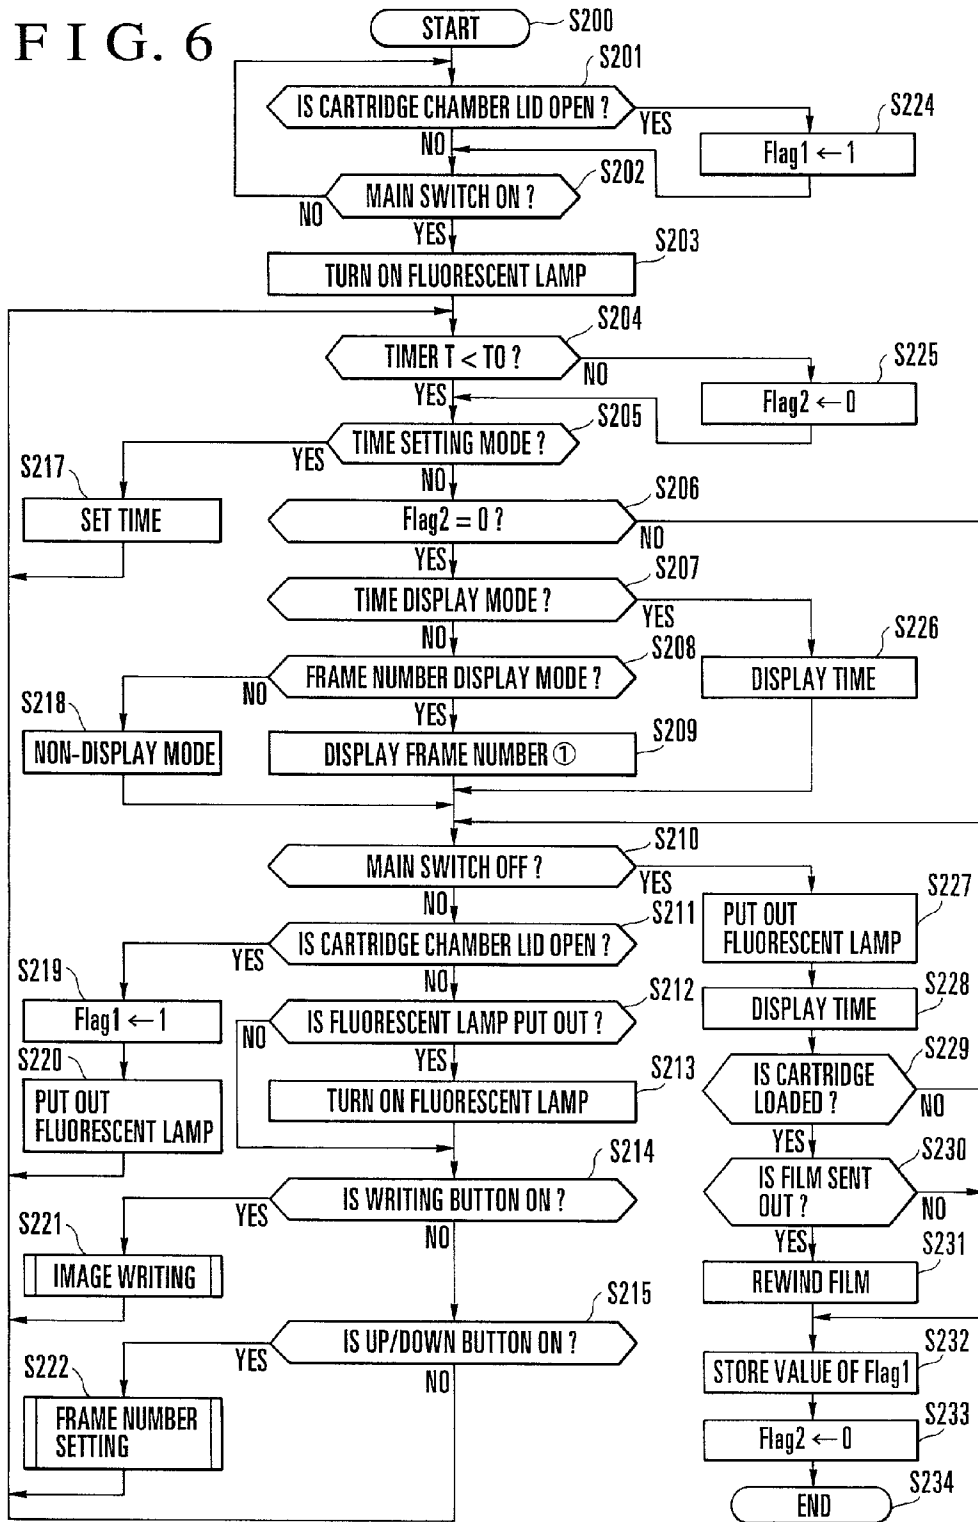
FIG. 6

START
S200
S201
IS CARTRIDGE CHAMBER LID OPEN ?
YES
S224
Flag1 ← 1
NO
S202
MAIN SWITCH ON ?
NO
YES
S203
TURN ON FLUORESCENT LAMP
S204
TIMER T < T0 ?
NO
S225
Flag2 ← 0
YES
S205
TIME SETTING MODE ?
YES
S217
SET TIME
NO
S206
Flag2 = 0 ?
NO
YES
S207
TIME DISPLAY MODE ?
YES
S226
DISPLAY TIME
NO
S208
FRAME NUMBER DISPLAY MODE ?
NO
S218
NON-DISPLAY MODE
YES
S209
DISPLAY FRAME NUMBER ①
S210
MAIN SWITCH OFF ?
YES
S227
PUT OUT FLUORESCENT LAMP
NO
S211
IS CARTRIDGE CHAMBER LID OPEN ?
YES
S219
Flag1 ← 1
S220
PUT OUT FLUORESCENT LAMP
NO
S212
IS FLUORESCENT LAMP PUT OUT ?
NO
YES
S213
TURN ON FLUORESCENT LAMP
S228
DISPLAY TIME
S229
IS CARTRIDGE LOADED ?
NO
YES
S230
IS FILM SENT OUT ?
NO
YES
S231
REWIND FILM
S214
IS WRITING BUTTON ON ?
YES
S221
IMAGE WRITING
NO
S215
IS UP/DOWN BUTTON ON ?
YES
S222
FRAME NUMBER SETTING
NO
S232
STORE VALUE OF Flag1
S233
Flag2 ← 0
S234
END